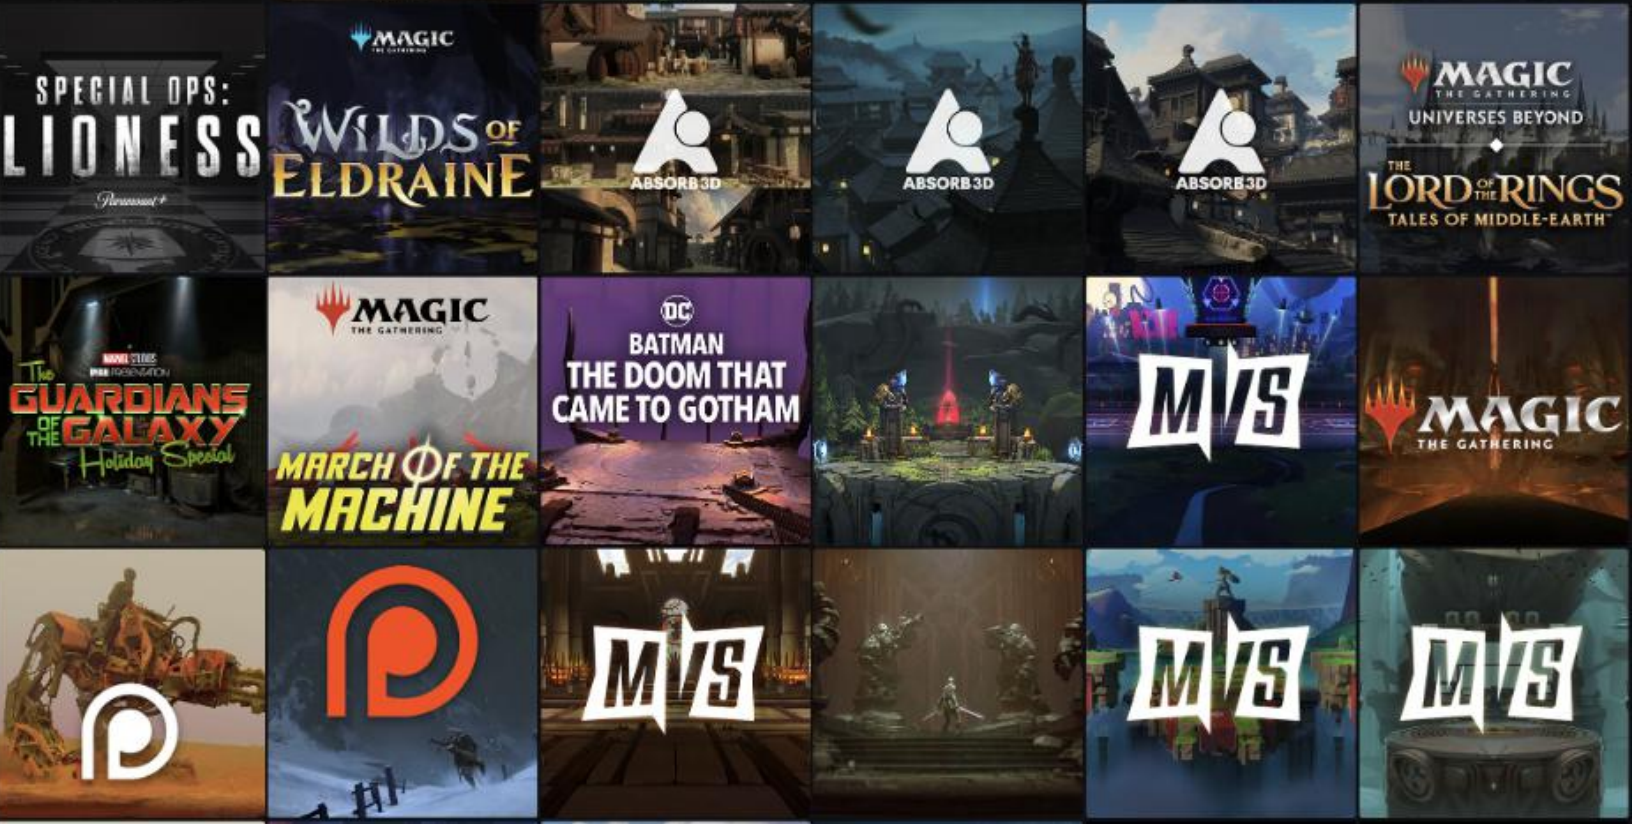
SPECIAL OPS: LIONESS
Paramount+

MAGIC THE GATHERING
WILDS OF ELDRAINE

ABSORB3D

ABSORB3D

ABSORB3D

MAGIC THE GATHERING
UNIVERSES BEYOND
THE LORD OF THE RINGS
TALES OF MIDDLE-EARTH

MARVEL STUDIOS
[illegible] PRESENTATION
The GUARDIANS OF THE GALAXY Holiday Special

MAGIC THE GATHERING
MARCH OF THE MACHINE

DC
BATMAN
THE DOOM THAT CAME TO GOTHAM

MVS

MAGIC THE GATHERING

MVS

MVS

MVS